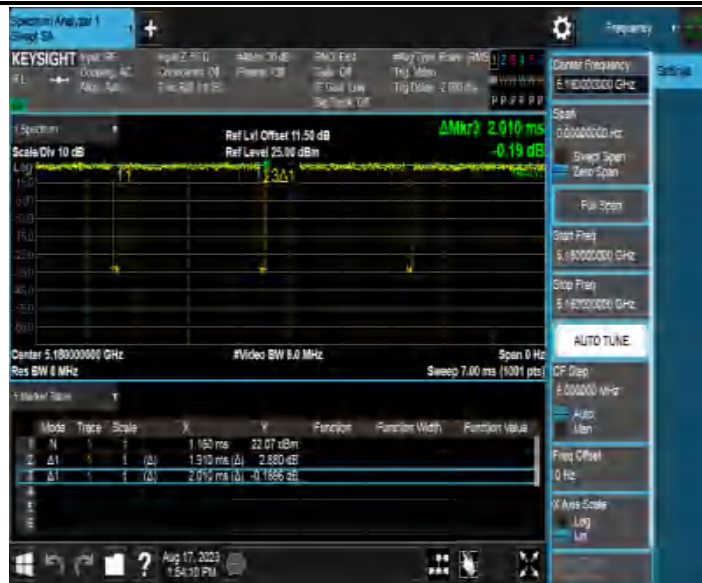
Spectrum Analyzer 1
Swept SA

KEYSIGHT Input: RF Coupling: AC Align: Auto
Input Z: 50 Ω Corrections: Off Freq Ref: Int (S)
Atten: 30 dB Preamp: Off
PNO: Fast Gate: Off IF Gain: Low Sig Track: Off
Avg Type: Power (RMS) Trig: Video Trig Delay: -2.000 ms

Frequency

1 Spectrum
Scale/Div 10 dB
Ref Lvl Offset 11.50 dB
Ref Level 25.00 dBm
ΔMkr3 2.010 ms
-0.19 dB
Log
15.0
5.00
-5.00
-15.0
-25.0
-35.0
-45.0
-55.0
-65.0
1
2Δ1
3Δ1

Center 5.180000000 GHz
Res BW 8 MHz
#Video BW 8.0 MHz
Span 0 Hz
Sweep 7.00 ms (1001 pts)

2 Marker Table

| | Mode | Trace | Scale | X | Y | Function | Function Width | Function Value |
|---|---|---|---|---|---|---|---|---|
| 1 | N | 1 | t | 1.160 ms | 22.07 dBm | | | |
| 2 | Δ1 | 1 | t (Δ) | 1.910 ms (Δ) | 2.880 dB | | | |
| 3 | Δ1 | 1 | t (Δ) | 2.010 ms (Δ) | -0.1866 dB | | | |
| 4 | | | | | | | | |
| 5 | | | | | | | | |
| 6 | | | | | | | | |

Center Frequency
5.180000000 GHz
Settings
Span
0.00000000 Hz
Swept Span
Zero Span
Full Span
Start Freq
5.180000000 GHz
Stop Freq
5.180000000 GHz
AUTO TUNE
CF Step
8.000000 MHz
Auto
Man
Freq Offset
0 Hz
X Axis Scale
Log
Lin

Aug 17, 2023
1:54:10 PM